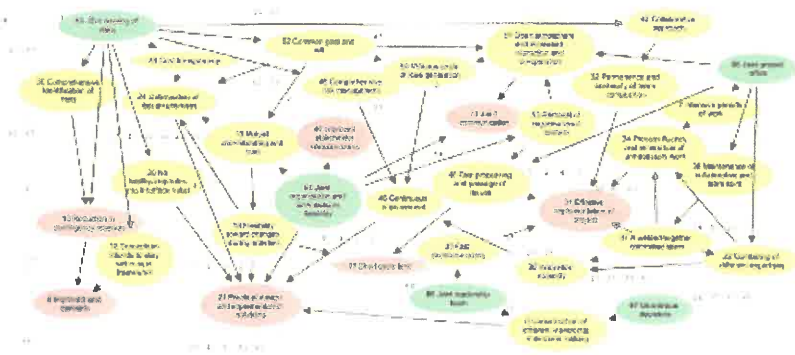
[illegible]

52 Common goal and will

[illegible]

36 Comprehensive identification of risks

24 Cost transparency

24 Information of the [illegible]

40 Comprehensive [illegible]

53 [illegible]

32 Permanence and continuity of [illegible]

35 Joint project office

15 Mutual understanding and trust

41 Improved stakeholder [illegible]

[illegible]

7 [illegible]

34 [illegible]

30 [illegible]

51 Joint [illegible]

46 Continuous improvement

47 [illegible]

31 Effective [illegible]

38 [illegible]

13 Reduction in contingency reserves

12 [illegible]

14 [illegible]

11 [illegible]

22 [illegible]

21 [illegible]

9 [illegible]

27 Predictable cost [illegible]

50 Joint leadership team

49 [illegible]

37 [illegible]

8 Improved cost certainty

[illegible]